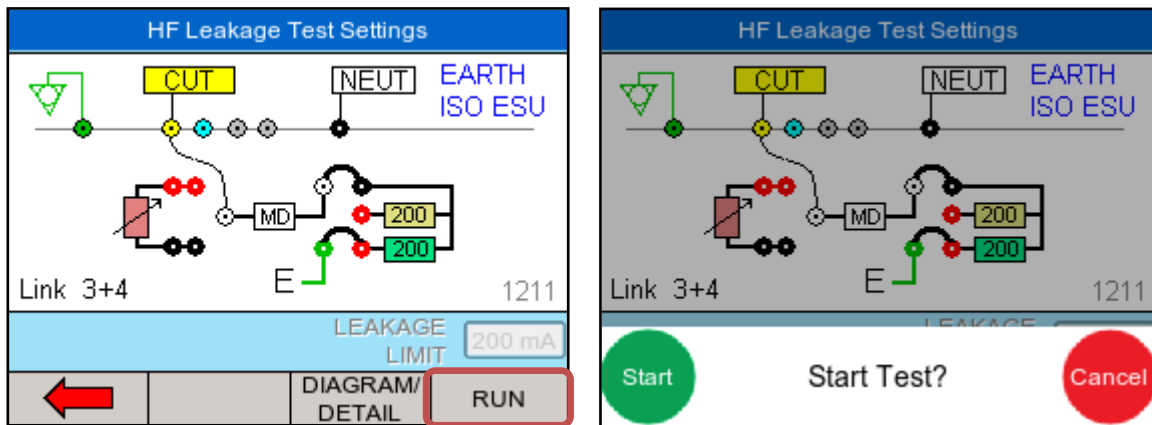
HF Leakage Test Settings

CUT
NEUT
EARTH
ISO ESU
MD
200
200
E
Link 3+4
1211
LEAKAGE LIMIT
200 mA
DIAGRAM/ DETAIL
RUN

HF Leakage Test Settings

CUT
NEUT
EARTH
ISO ESU
MD
200
200
E
Link 3+4
1211
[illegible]
Start
Start Test?
Cancel